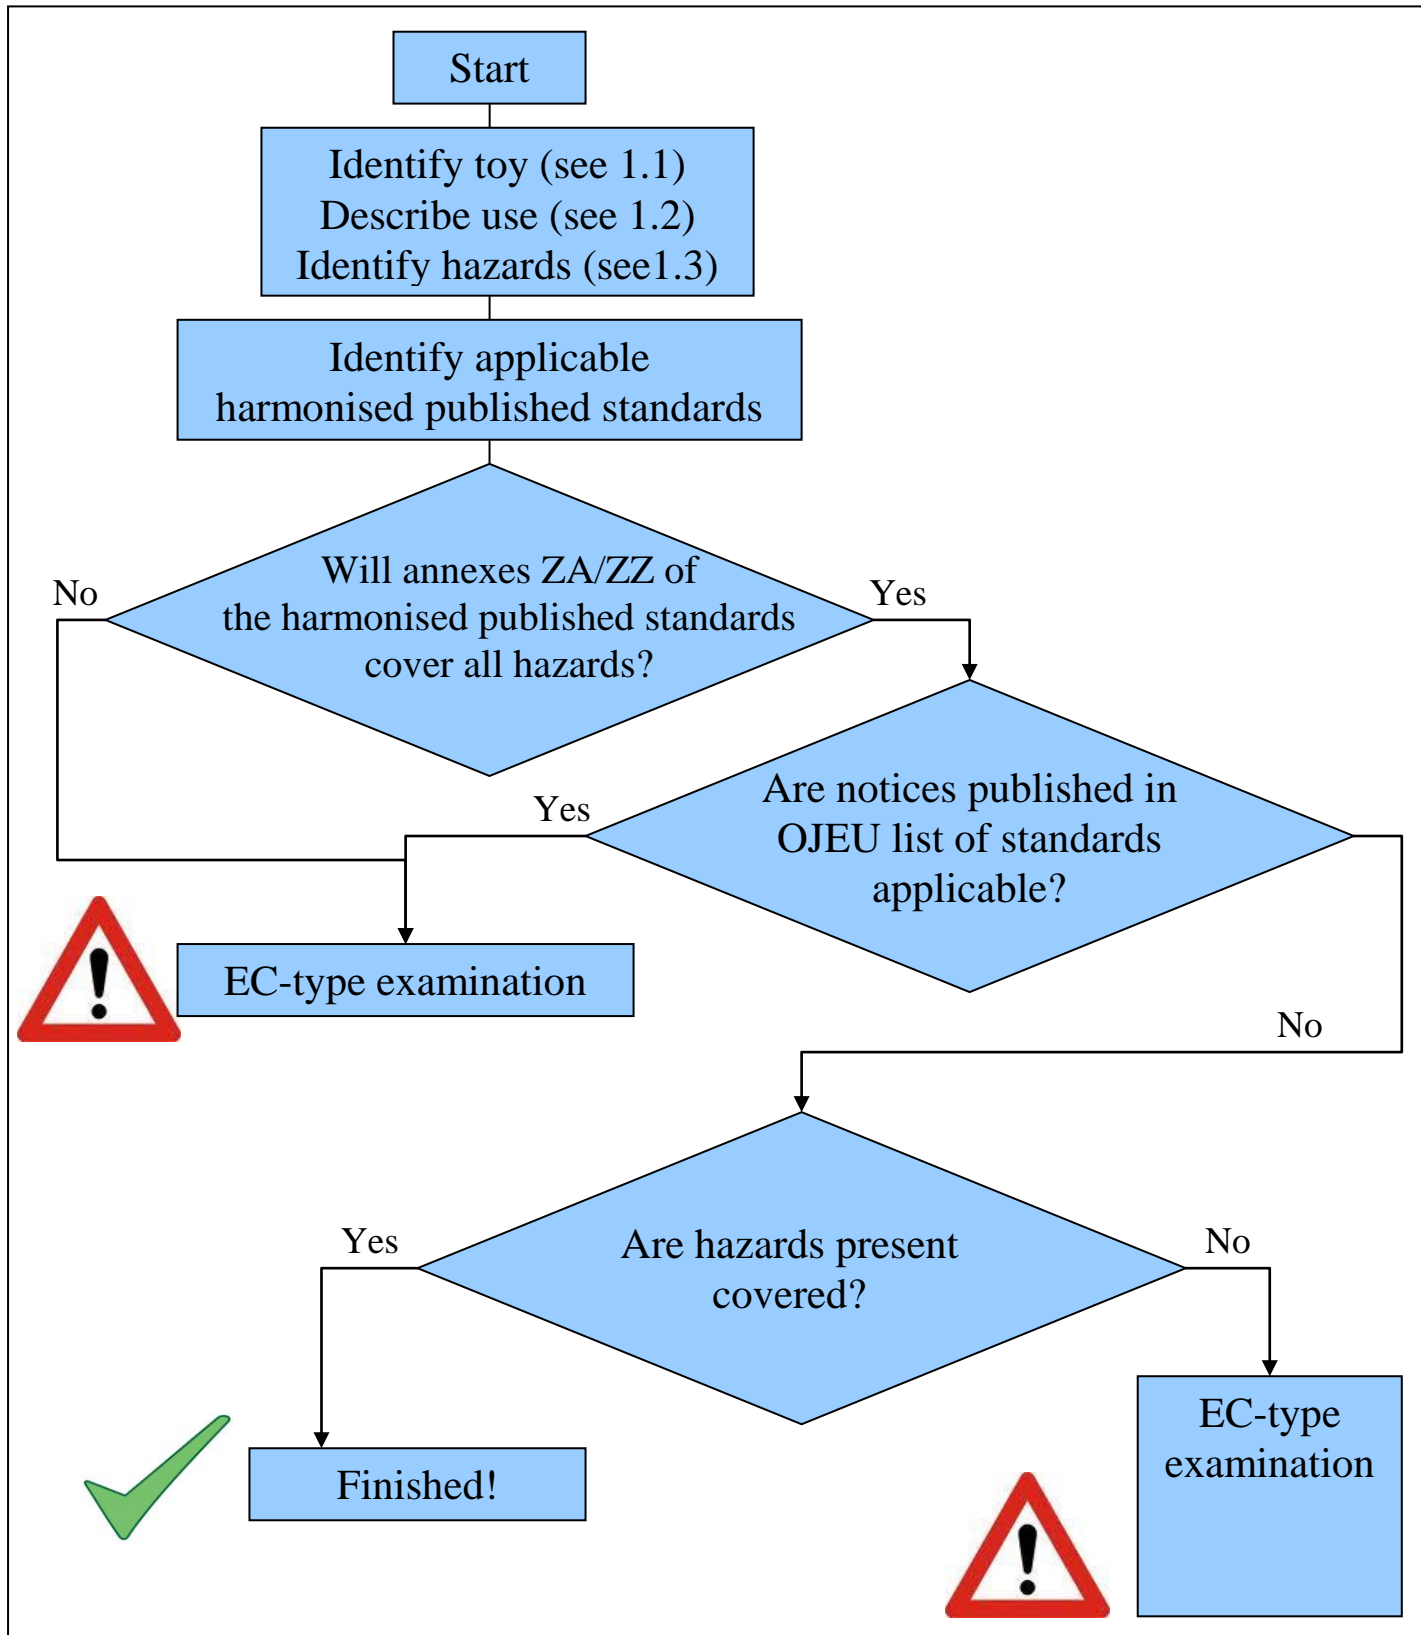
Start

Identify toy (see 1.1)
Describe use (see 1.2)
Identify hazards (see1.3)

Identify applicable harmonised published standards

Will annexes ZA/ZZ of the harmonised published standards cover all hazards?

No

Yes

Are notices published in OJEU list of standards applicable?

Yes

EC-type examination

No

Are hazards present covered?

Yes

No

Finished!

EC-type examination